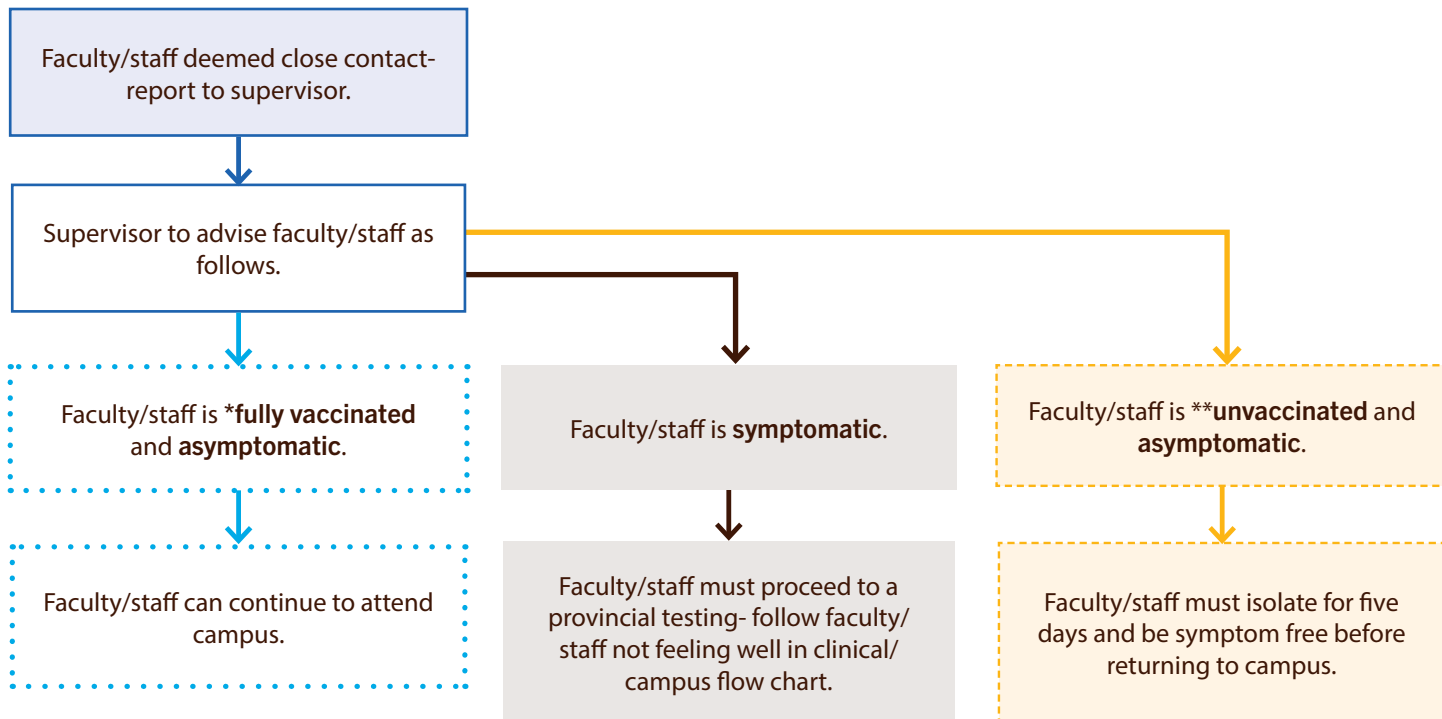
Faculty/staff deemed close contact- report to supervisor.

Supervisor to advise faculty/staff as follows.

Faculty/staff is *fully vaccinated and asymptomatic.

Faculty/staff is symptomatic.

Faculty/staff is **unvaccinated and asymptomatic.

Faculty/staff can continue to attend campus.

Faculty/staff must proceed to a provincial testing- follow faculty/ staff not feeling well in clinical/ campus flow chart.

Faculty/staff must isolate for five days and be symptom free before returning to campus.